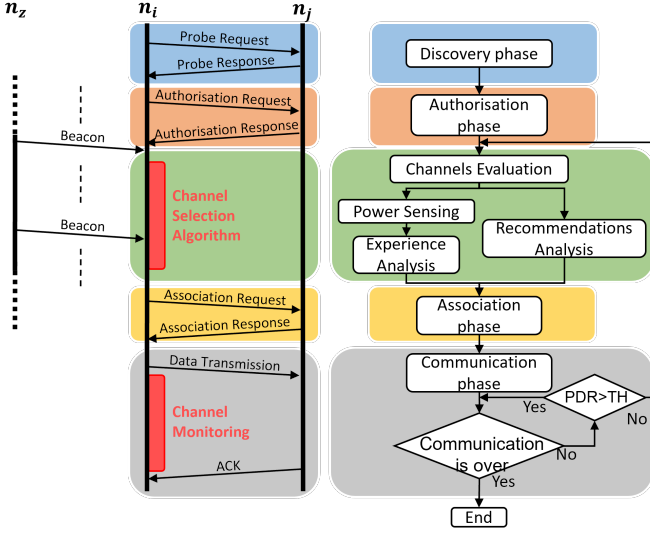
$n_z$

$n_i$

$n_j$

Probe Request

Probe Response

Authorisation Request

Authorisation Response

Beacon

Channel Selection Algorithm

Beacon

Association Request

Association Response

Data Transmission

Channel Monitoring

ACK

Discovery phase

Authorisation phase

Channels Evaluation

Power Sensing

Experience Analysis

Recommendations Analysis

Association phase

Communication phase

PDR>TH

Yes

No

Communication is over

No

Yes

End